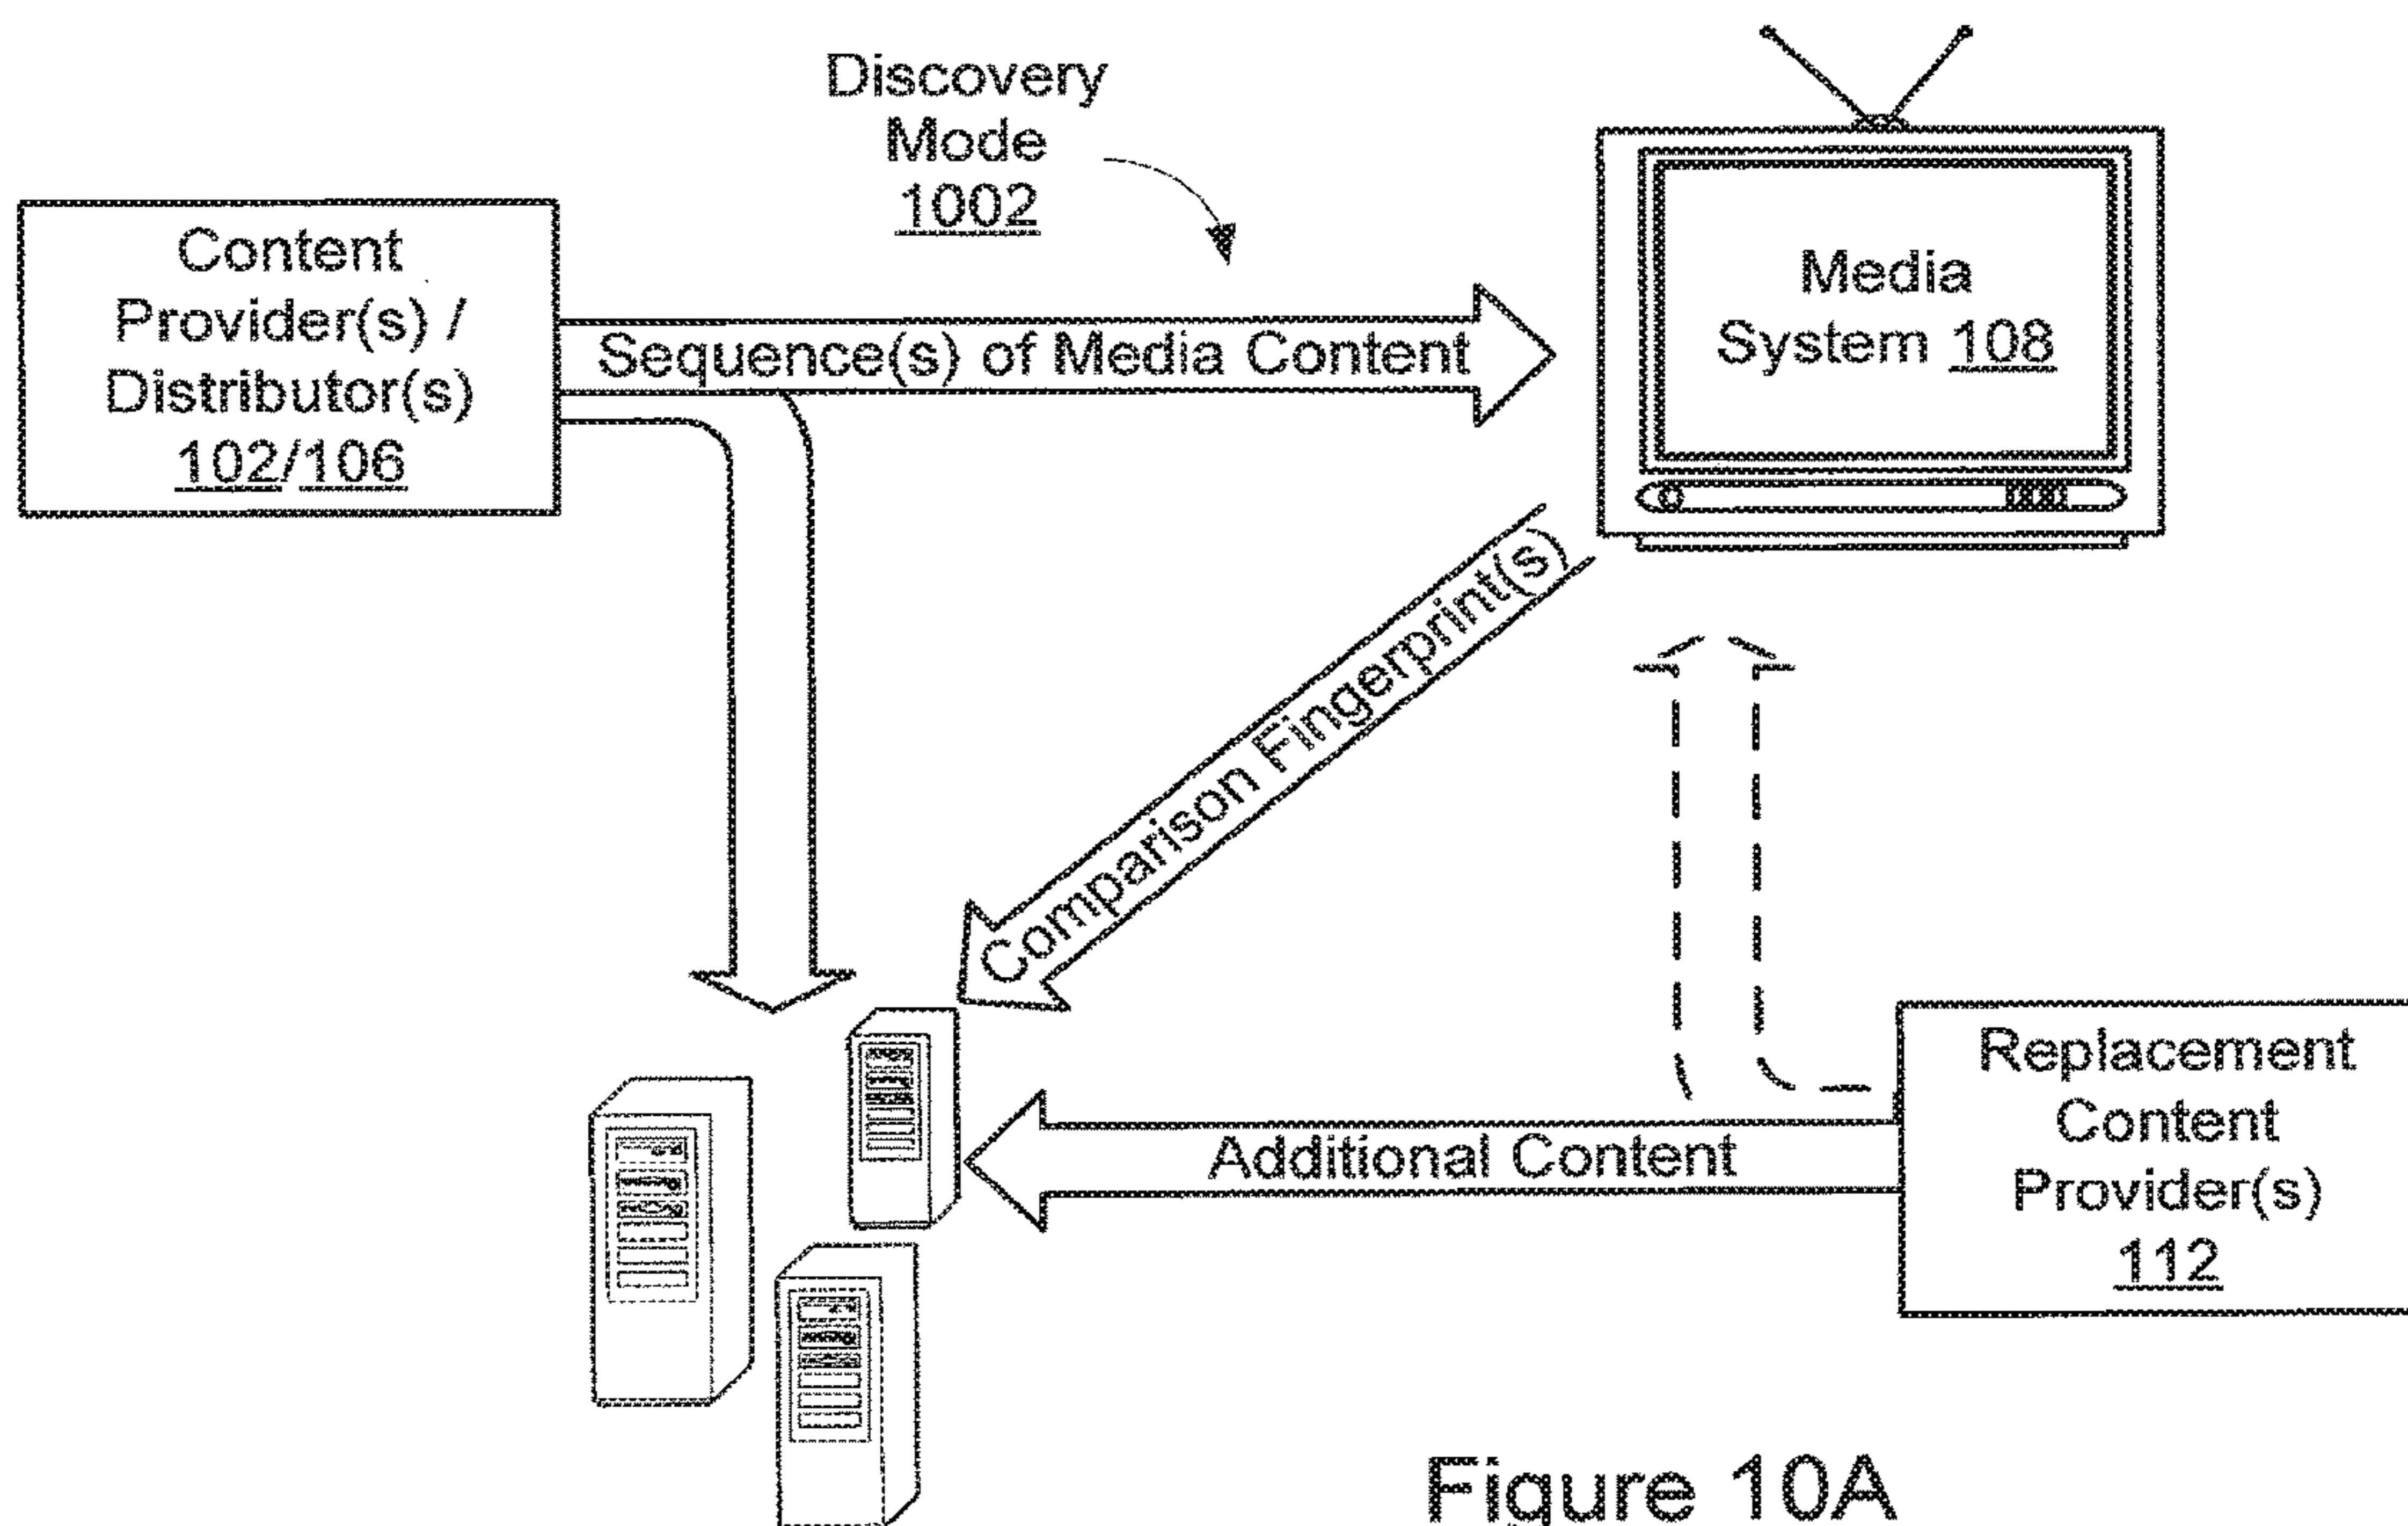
Discovery Mode 1002

Content Provider(s) / Distributor(s) 102/106

Sequence(s) of Media Content

Media System 108

Comparison Fingerprint(s)

Additional Content

Replacement Content Provider(s) 112

Figure 10A